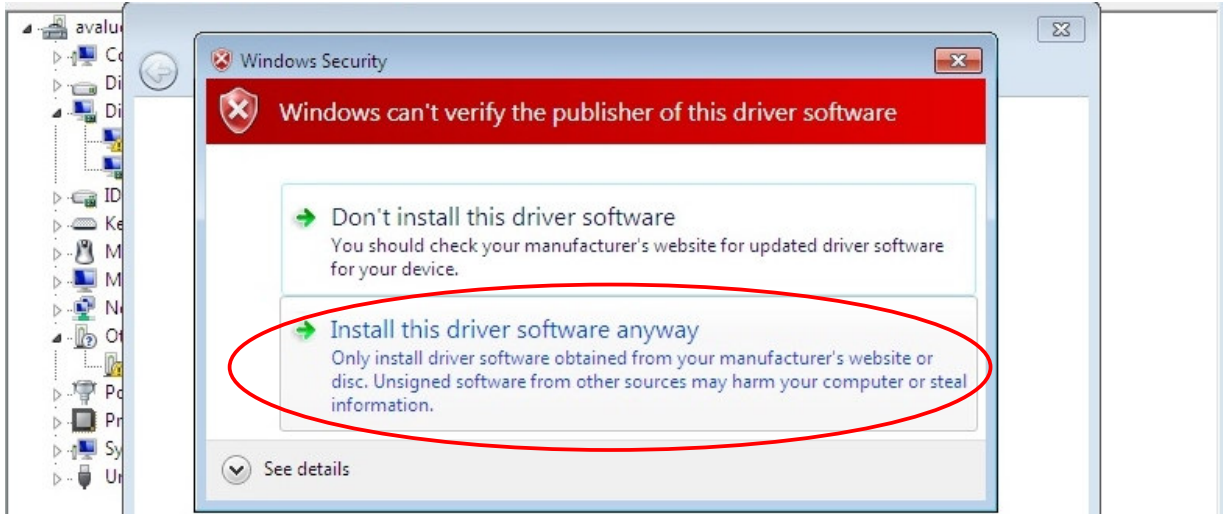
avalu
Co
Di
Di
ID
Ke
M
M
Ne
Ot
Po
Pr
Sy
Ur

Windows Security

Windows can't verify the publisher of this driver software

Don't install this driver software
You should check your manufacturer's website for updated driver software for your device.

Install this driver software anyway
Only install driver software obtained from your manufacturer's website or disc. Unsigned software from other sources may harm your computer or steal information.

See details